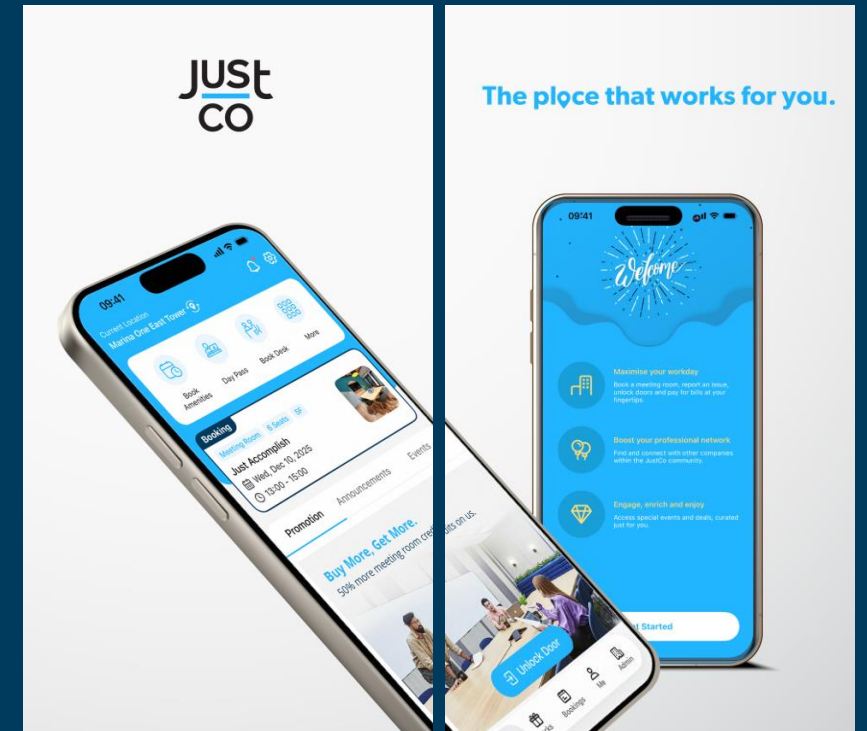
JUSt CO

09:41

Current Location
Marina One East Tower

Book Amenities
Day Pass
Book Desk
More

Booking
Meeting Room
6 Seats
5F
Just Accomplish
Wed, Dec 10, 2025
13:00 - 15:00

Promotion
Announcements
Events

Buy More, Get More.
50% more meeting room credits on us.

Unlock Door

Bookings
Me
Admin

The ploce that works for you.

09:41

Welcome

Maximise your workday
Book a meeting room, report an issue, unlock doors and pay for bills at your fingertips.

Boost your professional network
Find and connect with other companies within the JustCo community.

Engage, enrich and enjoy
Access special events and deals, curated just for you.

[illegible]t Started